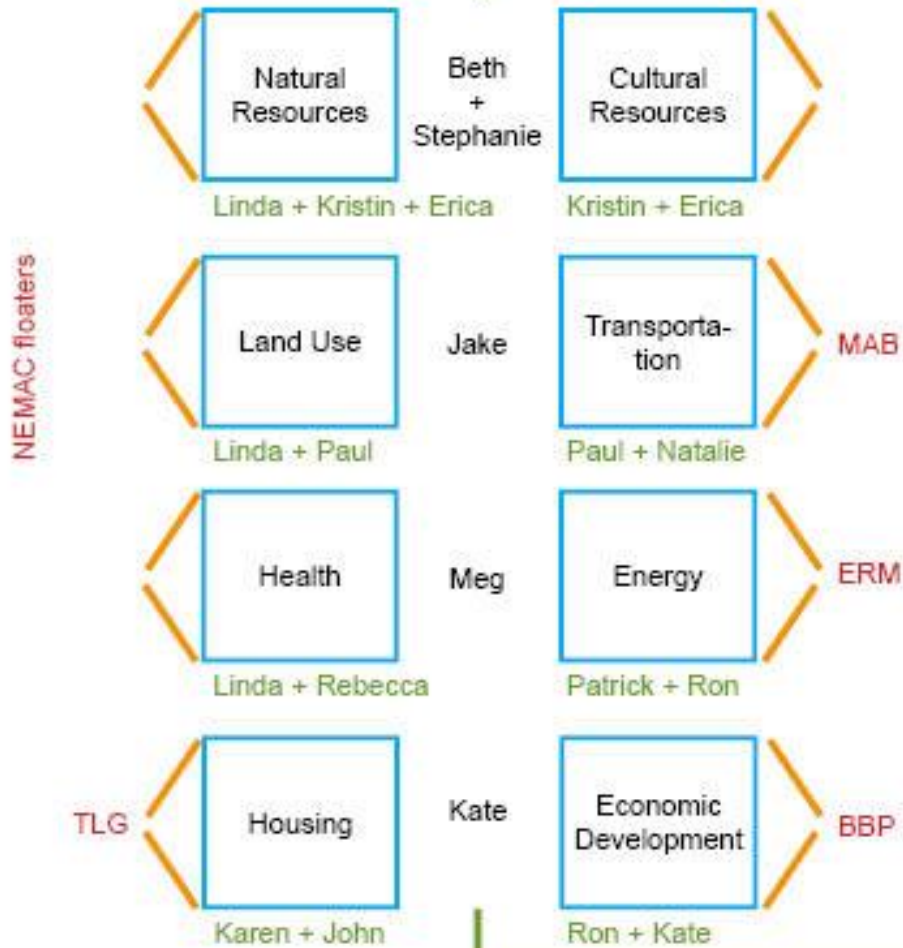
NEMAC floaters

Natural Resources

Beth + Stephanie

Cultural Resources

Linda + Kristin + Erica

Kristin + Erica

Land Use

Jake

Transportation

MAB

Linda + Paul

Paul + Natalie

Health

Meg

Energy

ERM

Linda + Rebecca

Patrick + Ron

TLG

Housing

Kate

Economic Development

BBP

Karen + John

Ron + Kate